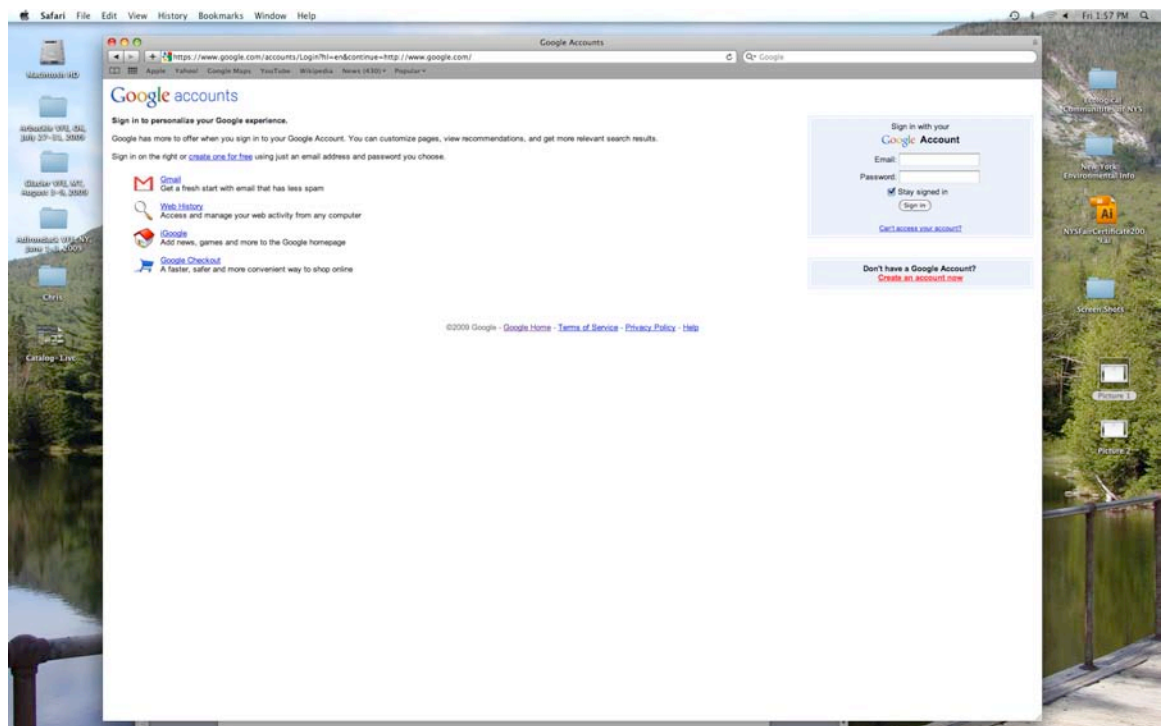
Safari File Edit View History Bookmarks Window Help

Fri 1:57 PM

Macintosh HD

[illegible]

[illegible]

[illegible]

Chris

Catalog-Live

Google Accounts

https://www.google.com/accounts/Login?hl=en&continue=http://www.google.com/

Google

Apple Yahoo! Google Maps YouTube Wikipedia News (430) Popular

Google accounts

Sign in to personalize your Google experience.

Google has more to offer when you sign in to your Google Account. You can customize pages, view recommendations, and get more relevant search results.

Sign in on the right or create one for free using just an email address and password you choose.

Gmail
Get a fresh start with email that has less spam

Web History
Access and manage your web activity from any computer

iGoogle
Add news, games and more to the Google homepage

Google Checkout
A faster, safer and more convenient way to shop online

Sign in with your
Google Account

Email:

Password:

Stay signed in

Sign in

Can't access your account?

Don't have a Google Account?
Create an account now

©2009 Google - Google Home - Terms of Service - Privacy Policy - Help

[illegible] Communities of NYS

New York Environmental Info

Ai

NYSFairCertificate200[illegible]

Screen Shots

Picture 1

Picture 2